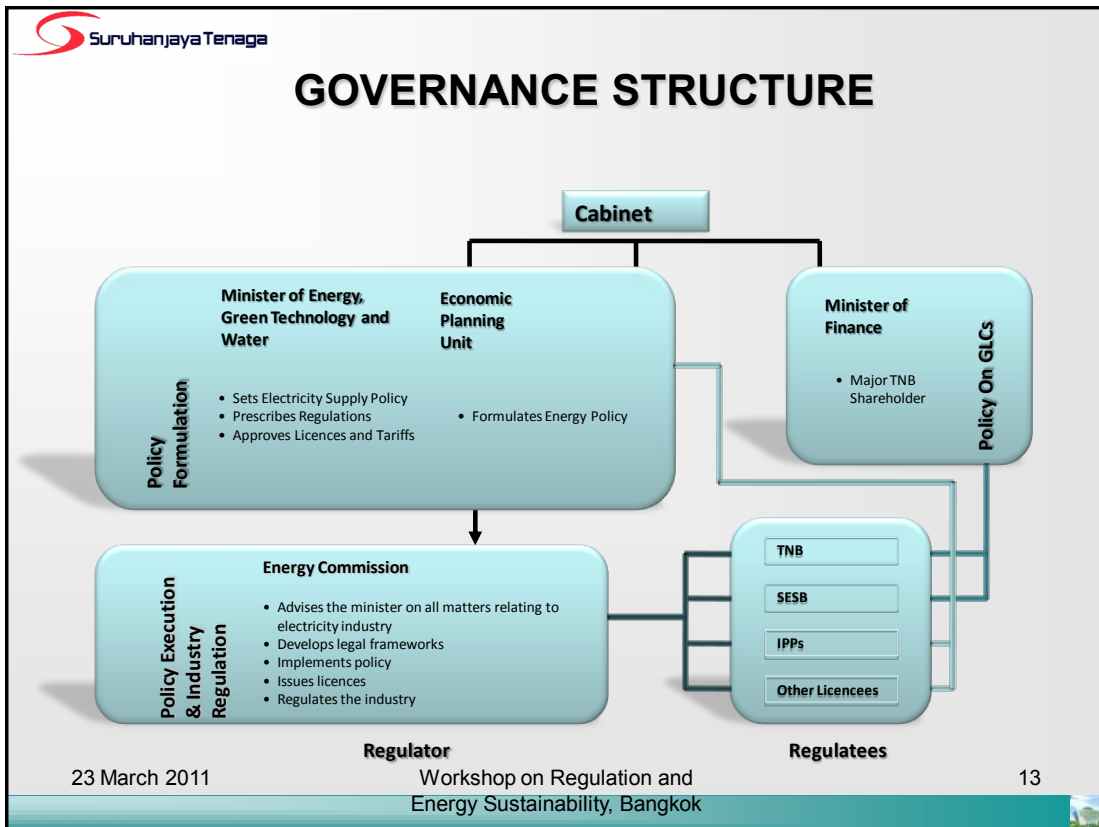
Suruhanjaya Tenaga

GOVERNANCE STRUCTURE

Cabinet

Policy Formulation

Minister of Energy, Green Technology and Water

• Sets Electricity Supply Policy
• Prescribes Regulations
• Approves Licences and Tariffs

Economic Planning Unit

• Formulates Energy Policy

Minister of Finance

• Major TNB Shareholder

Policy On GLCs

Policy Execution & Industry Regulation

Energy Commission

• Advises the minister on all matters relating to electricity industry
• Develops legal frameworks
• Implements policy
• Issues licences
• Regulates the industry

TNB

SESB

IPPs

Other Licencees

Regulator

Regulatees

23 March 2011

Workshop on Regulation and Energy Sustainability, Bangkok

13